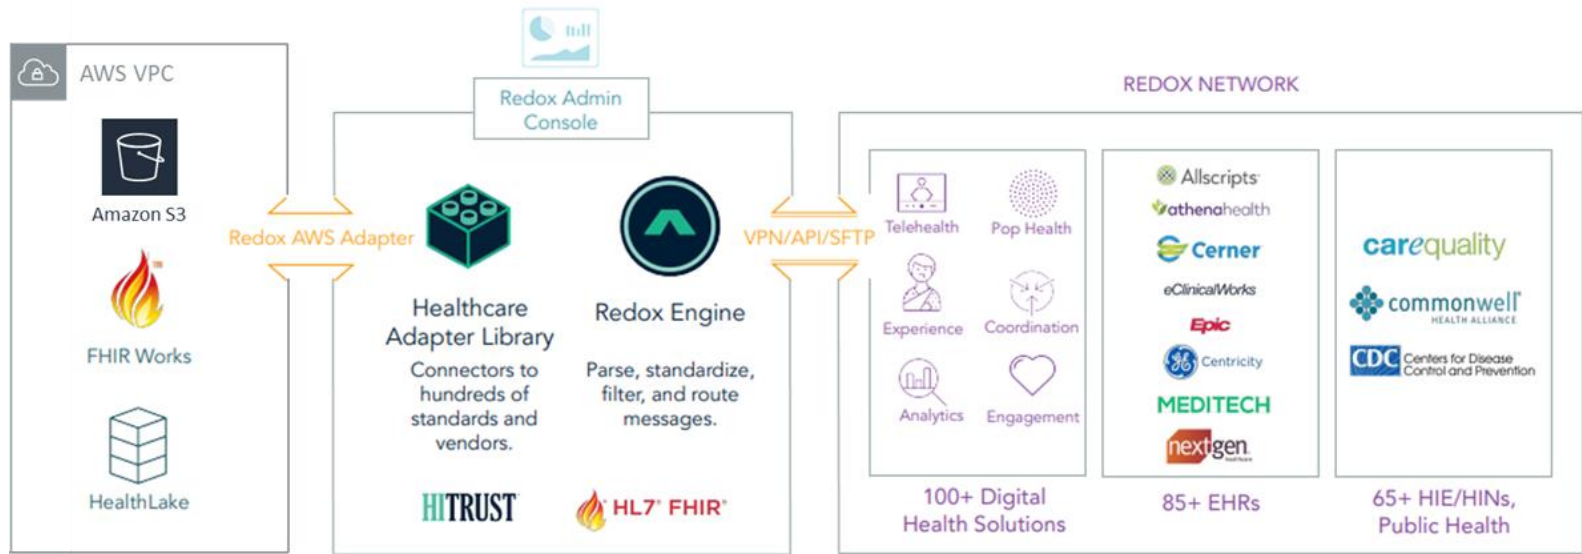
AWS VPC

Amazon S3

FHIR Works

HealthLake

Redox AWS Adapter

Redox Admin Console

Healthcare Adapter Library

Connectors to hundreds of standards and vendors.

Redox Engine

Parse, standardize, filter, and route messages.

HITRUST

HL7 FHIR

VPN/API/SFTP

REDOX NETWORK

Telehealth

Pop Health

Experience

Coordination

Analytics

Engagement

100+ Digital Health Solutions

Allscripts

athenahealth

Cerner

eClinicalWorks

Epic

Centricity

MEDITECH

nextgen

85+ EHRs

carequality

commonwell HEALTH ALLIANCE

CDC Centers for Disease Control and Prevention

65+ HIE/HINs, Public Health